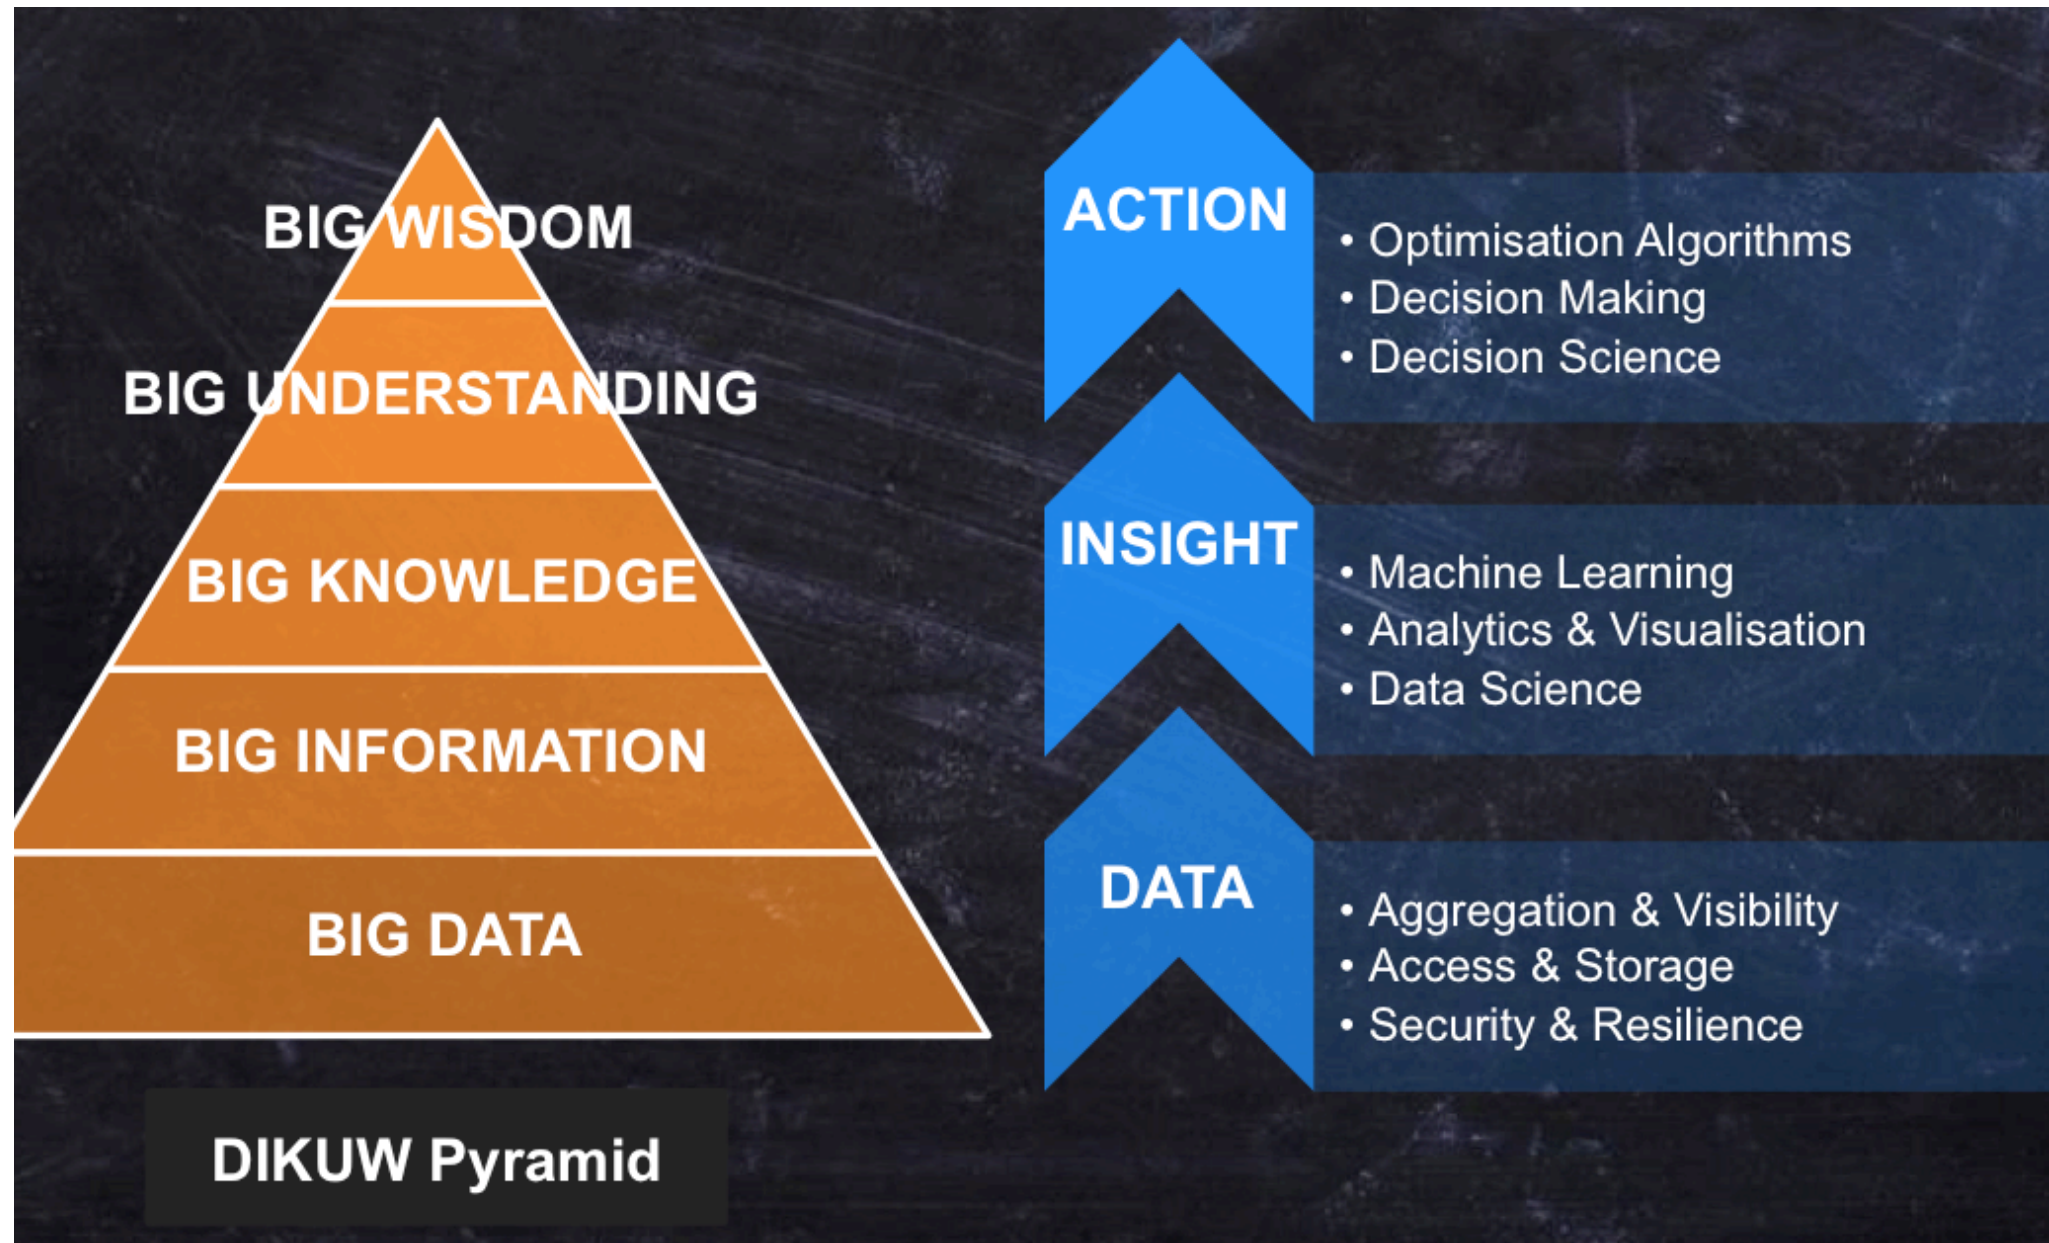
BIG WISDOM

BIG UNDERSTANDING

BIG KNOWLEDGE

BIG INFORMATION

BIG DATA

DIKUW Pyramid

ACTION

• Optimisation Algorithms
• Decision Making
• Decision Science

INSIGHT

• Machine Learning
• Analytics & Visualisation
• Data Science

DATA

• Aggregation & Visibility
• Access & Storage
• Security & Resilience